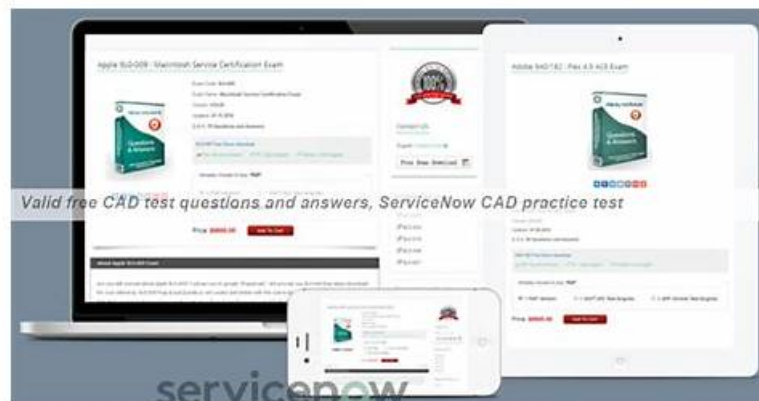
Apple 9L0-009 : Macintosh Service Certification Exam

Adobe 9A0-182 : Flex 4.5 ACE Exam

Questions & Answers

Free Exam Download

Valid free CAD test questions and answers, ServiceNow CAD practice test

Price: $9900.00

Add To Cart

servicenow